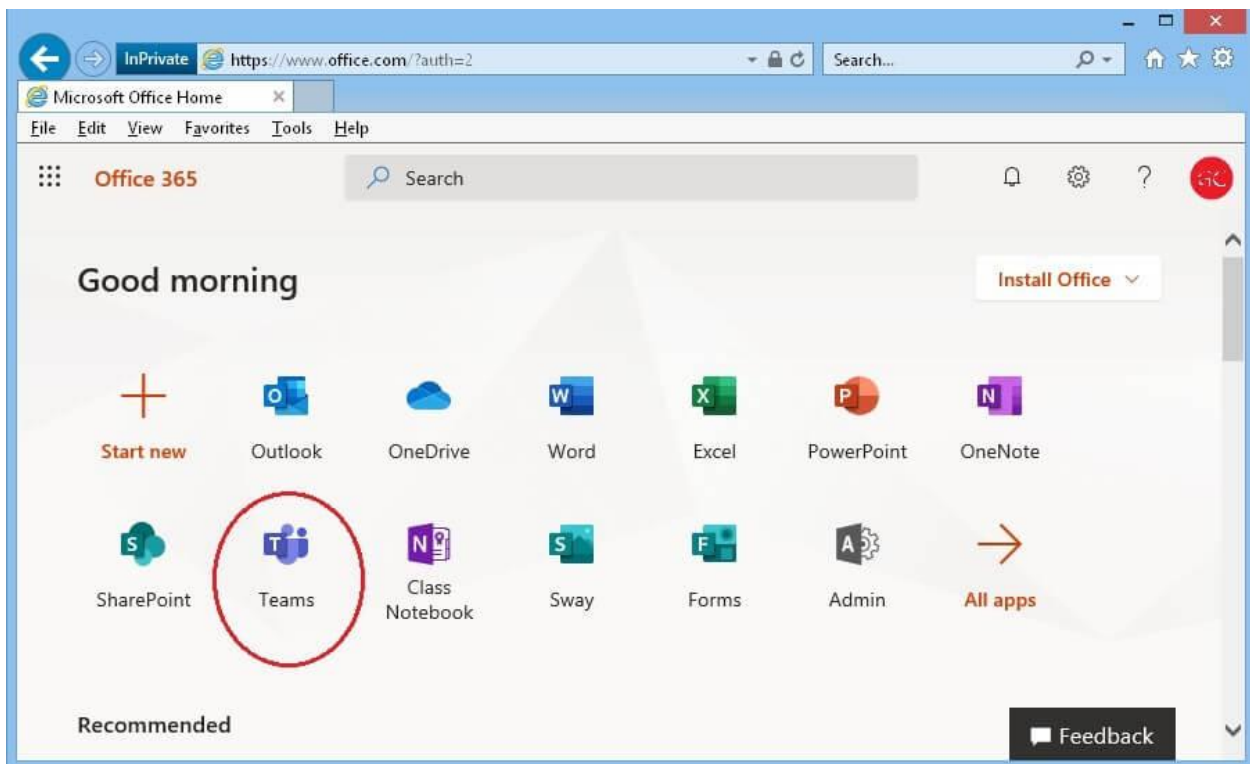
InPrivate https://www.office.com/?auth=2

Search...

Microsoft Office Home ×

File Edit View Favorites Tools Help

Office 365

Search

Good morning

Install Office

Start new

Outlook

OneDrive

Word

Excel

PowerPoint

OneNote

SharePoint

Teams

Class Notebook

Sway

Forms

Admin

All apps

Recommended

Feedback